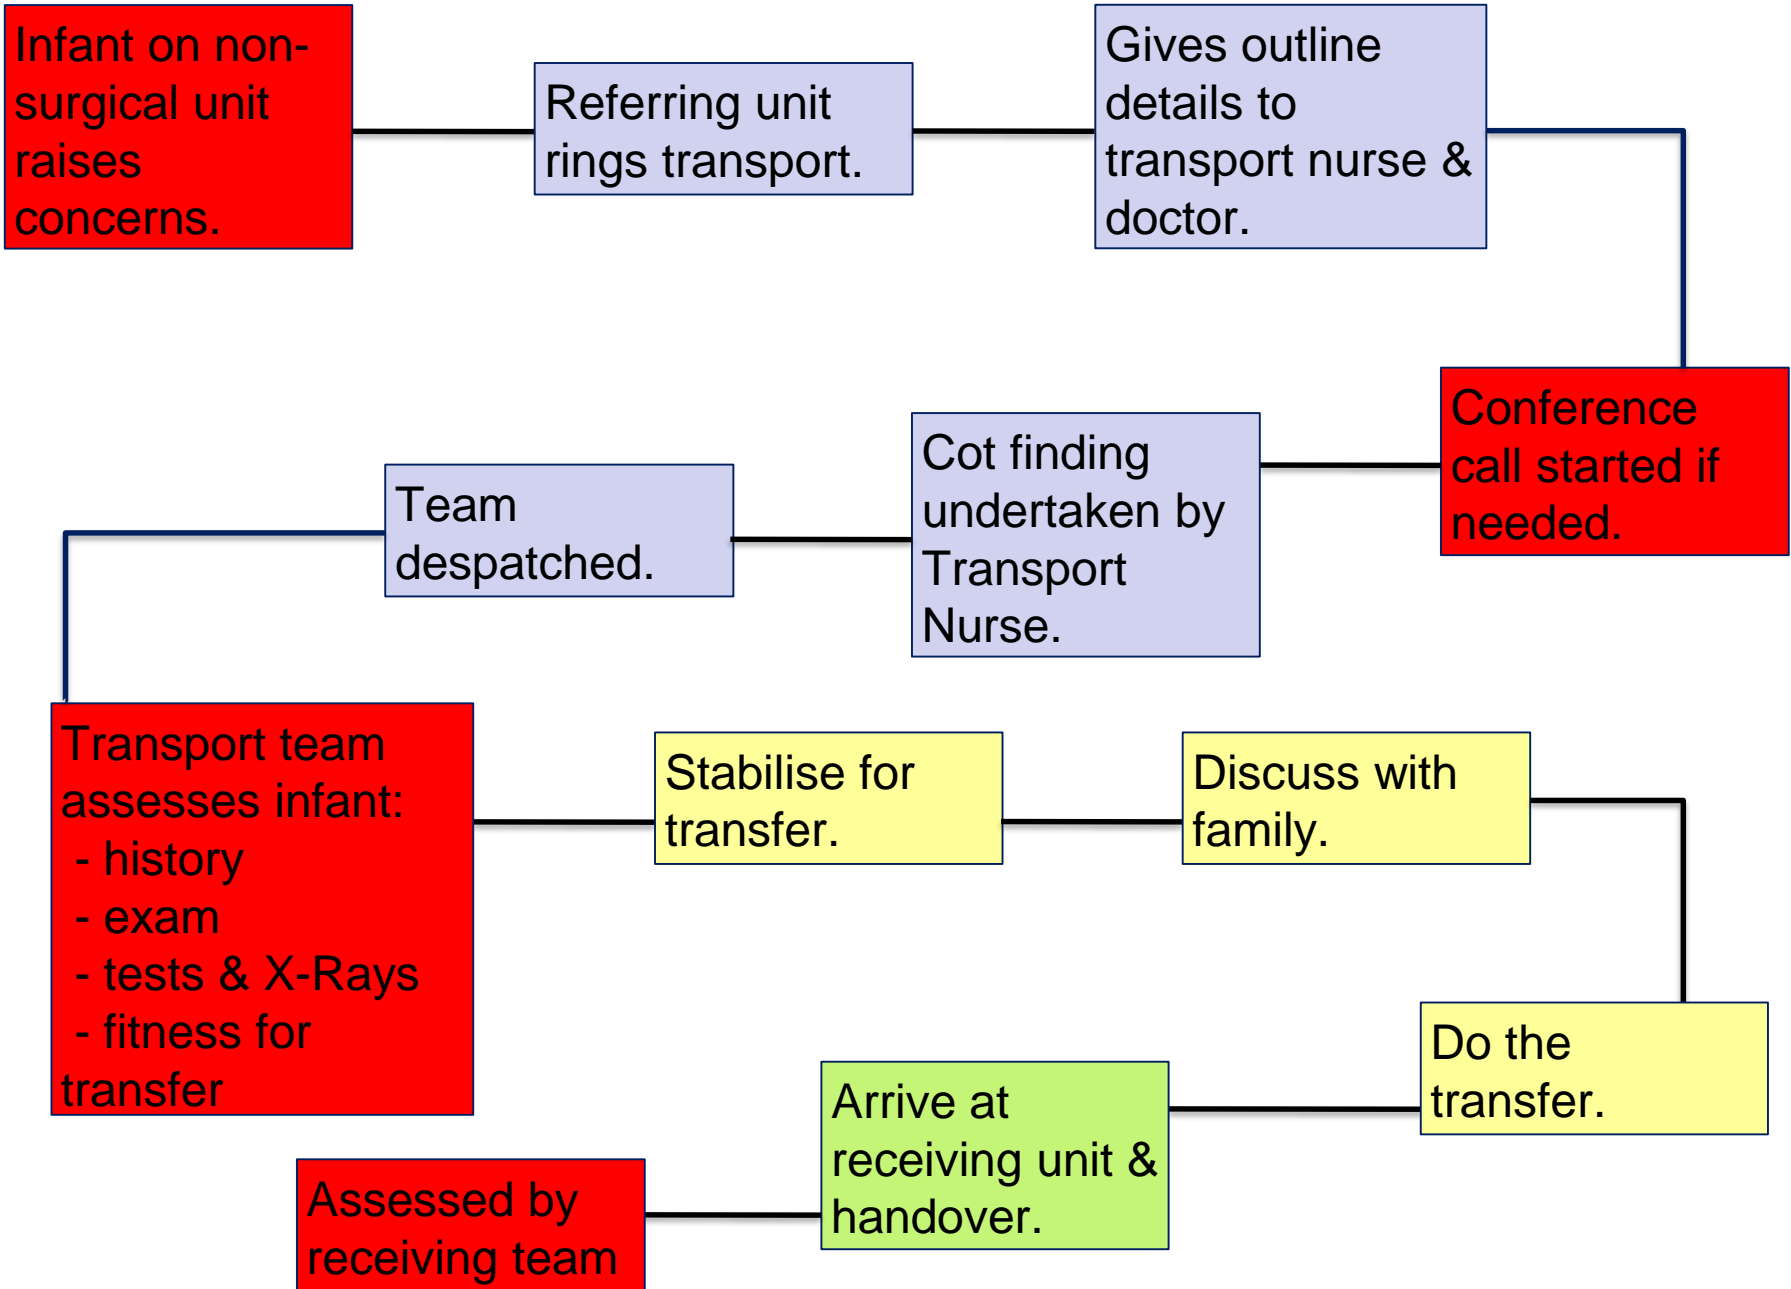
Infant on non-surgical unit raises concerns.

Referring unit rings transport.

Gives outline details to transport nurse & doctor.

Conference call started if needed.

Cot finding undertaken by Transport Nurse.

Team despatched.

Transport team assesses infant:
- history
- exam
- tests & X-Rays
- fitness for transfer

Stabilise for transfer.

Discuss with family.

Do the transfer.

Arrive at receiving unit & handover.

Assessed by receiving team